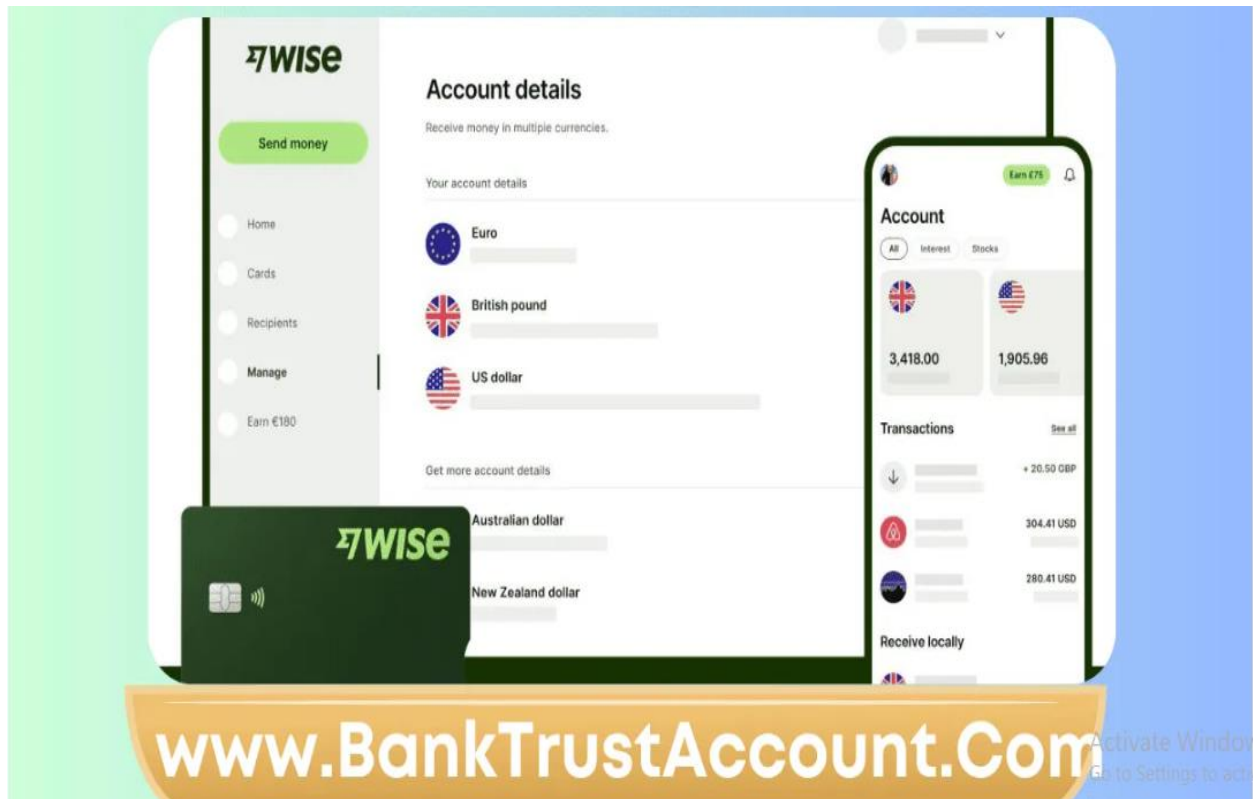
7WISE

Send money

Home

Cards

Recipients

Manage

Earn €180

Account details

Receive money in multiple currencies.

Your account details

Euro

British pound

US dollar

Get more account details

Australian dollar

New Zealand dollar

7WISE

Earn £75

Account

All Interest Stocks

3,418.00

1,905.96

Transactions

See all

+ 20.50 GBP

304.41 USD

280.41 USD

Receive locally

www.BankTrustAccount.Com

Activate Windows
Go to Settings to act